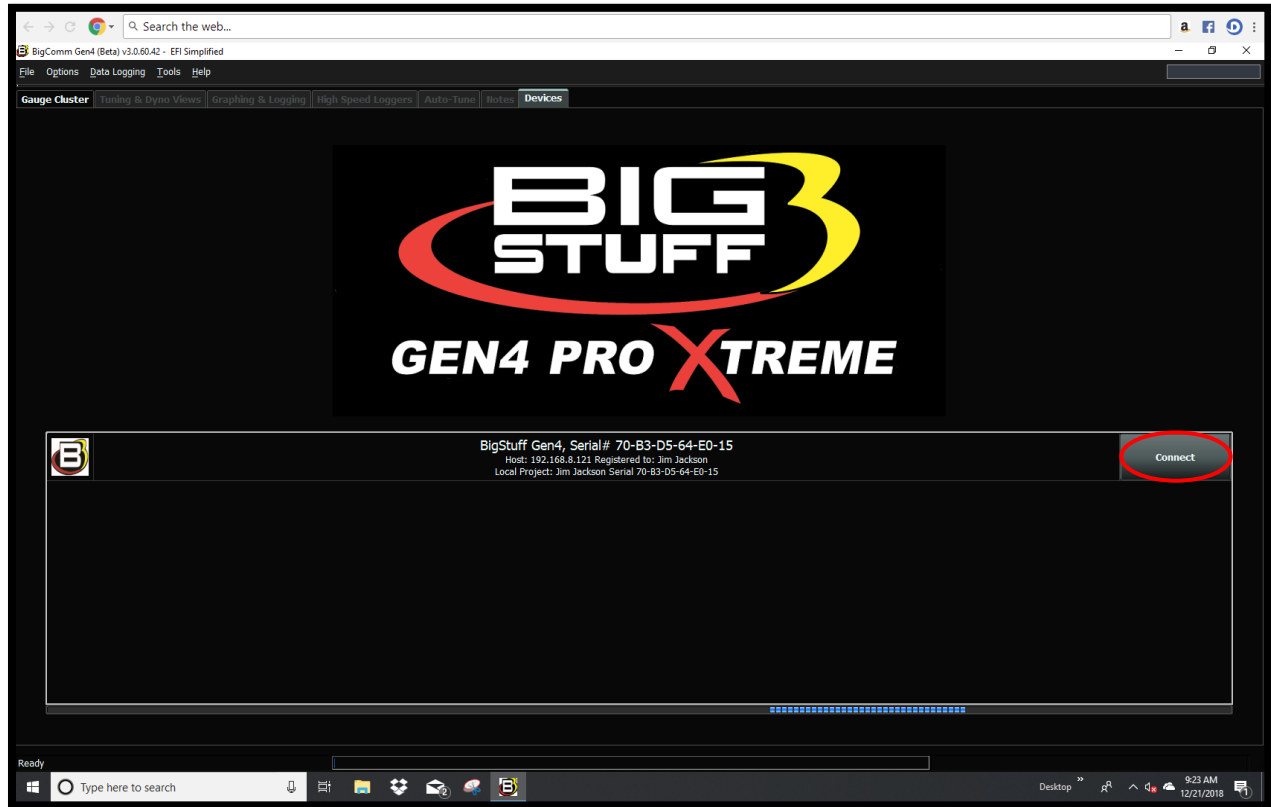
Search the web...

BigComm Gen4 (Beta) v3.0.60.42 - EFI Simplified

File Options Data Logging Tools Help

Gauge Cluster | Tuning & Dyno Views | Graphing & Logging | High Speed Loggers | Auto-Tune | Notes | Devices

BIG STUFF 3

GEN4 PRO XTREME

BigStuff Gen4, Serial# 70-B3-D5-64-E0-15
Host: 192.168.8.121 Registered to: Jim Jackson
Local Project: Jim Jackson Serial 70-B3-D5-64-E0-15

Connect

Ready

Type here to search

Desktop

9:23 AM
12/21/2018